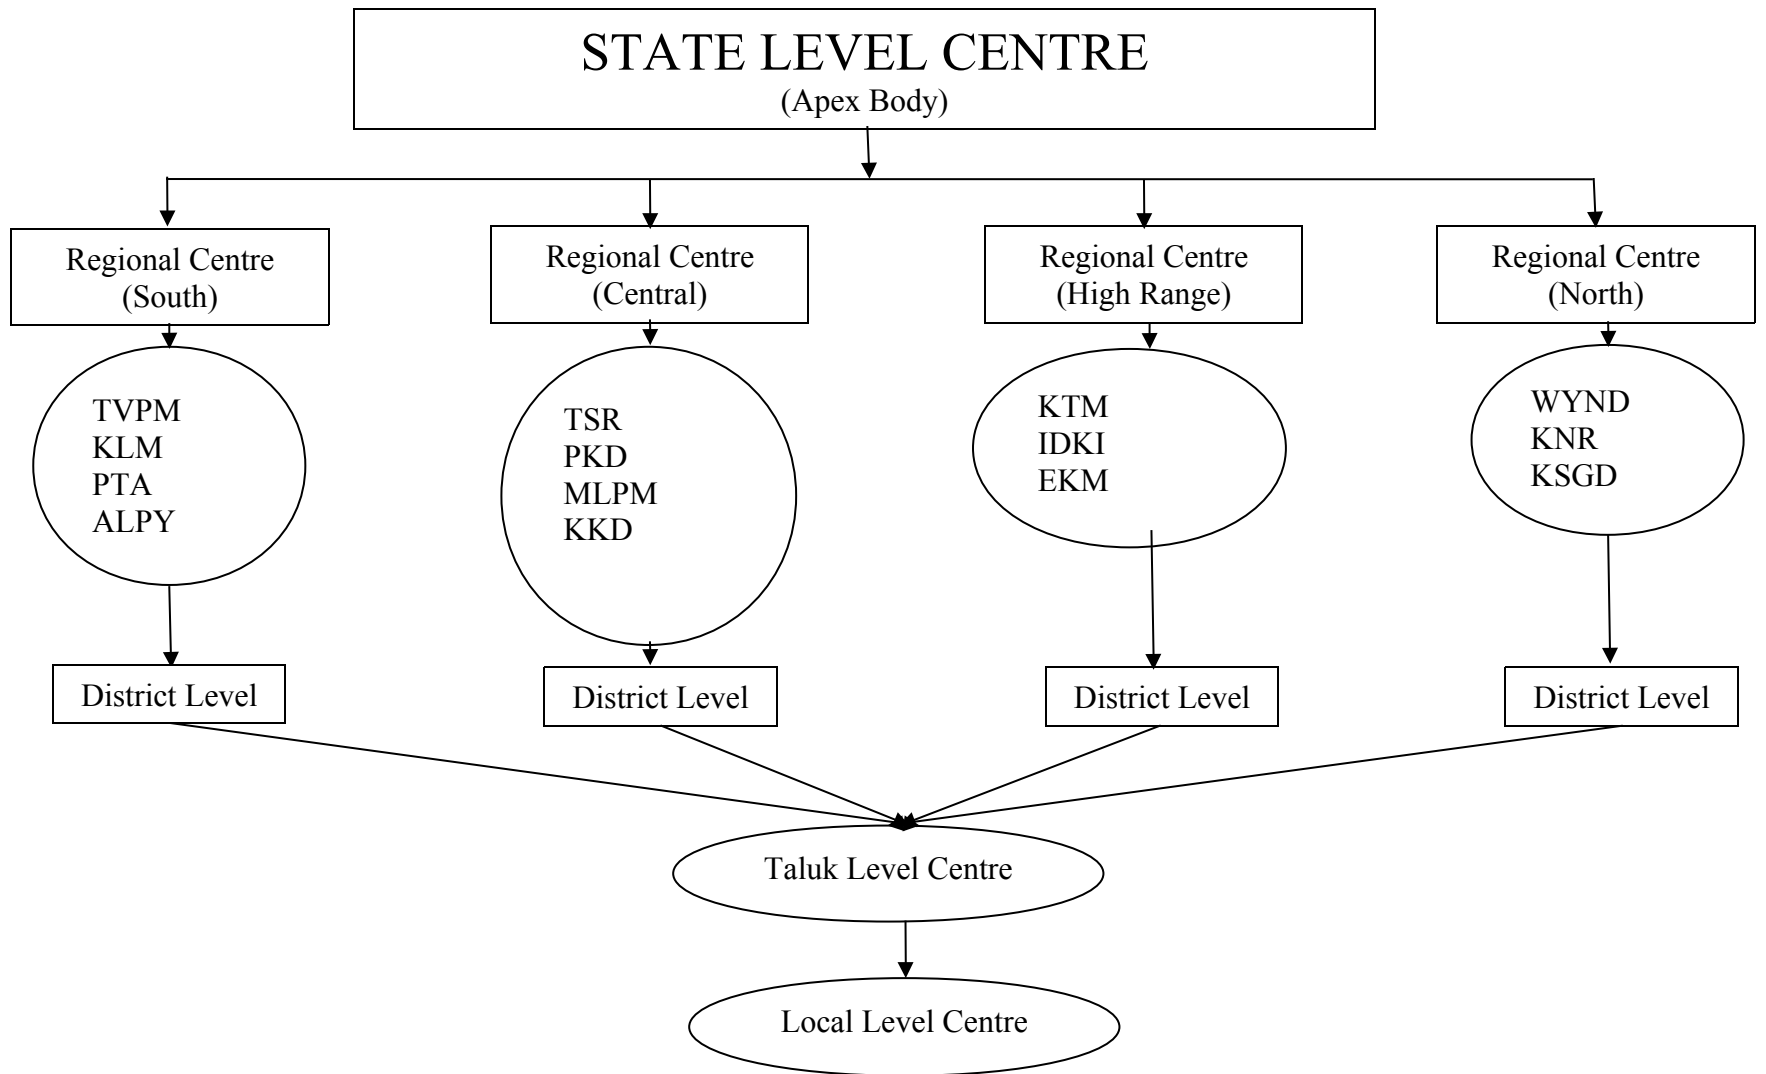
STATE LEVEL CENTRE
(Apex Body)

Regional Centre
(South)

Regional Centre
(Central)

Regional Centre
(High Range)

Regional Centre
(North)

TVPM
KLM
PTA
ALPY

TSR
PKD
MLPM
KKD

KTM
IDKI
EKM

WYND
KNR
KSGD

District Level

District Level

District Level

District Level

Taluk Level Centre

Local Level Centre